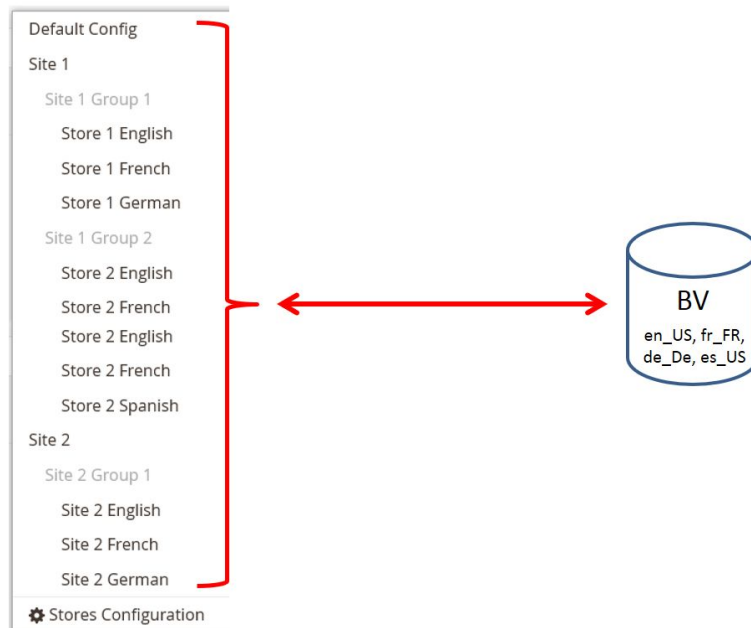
Default Config
Site 1
Site 1 Group 1
Store 1 English
Store 1 French
Store 1 German
Site 1 Group 2
Store 2 English
Store 2 French
Store 2 English
Store 2 French
Store 2 Spanish
Site 2
Site 2 Group 1
Site 2 English
Site 2 French
Site 2 German
Stores Configuration

BV
en_US, fr_FR, de_De, es_US